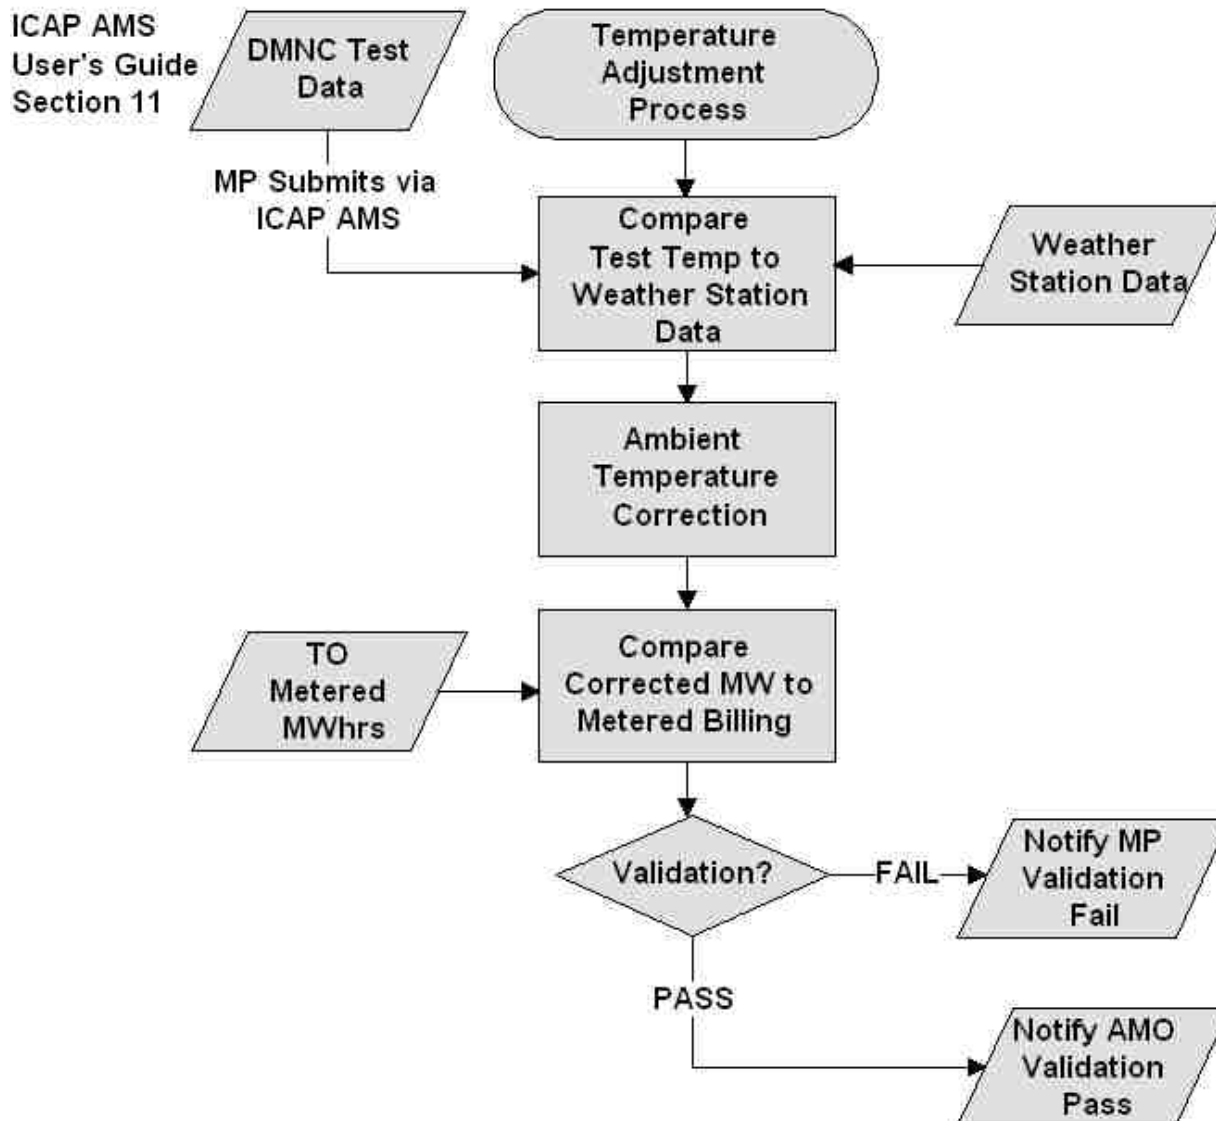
ICAP AMS User's Guide Section 11

DMNC Test Data

Temperature Adjustment Process

MP Submits via ICAP AMS

Compare Test Temp to Weather Station Data

Weather Station Data

Ambient Temperature Correction

TO Metered MWhrs

Compare Corrected MW to Metered Billing

Validation?

FAIL

Notify MP Validation Fail

PASS

Notify AMO Validation Pass